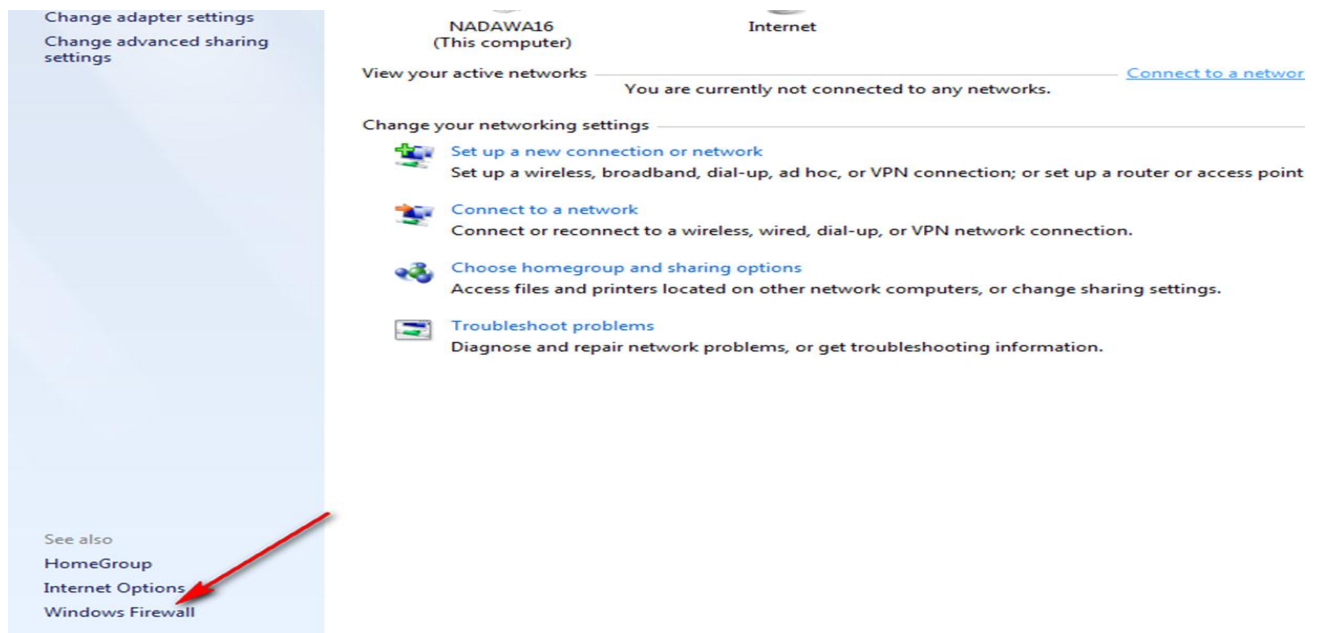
Change adapter settings
Change advanced sharing settings

NADAWA16
(This computer)

Internet

View your active networks

Connect to a networ

You are currently not connected to any networks.

Change your networking settings

Set up a new connection or network
Set up a wireless, broadband, dial-up, ad hoc, or VPN connection; or set up a router or access point

Connect to a network
Connect or reconnect to a wireless, wired, dial-up, or VPN network connection.

Choose homegroup and sharing options
Access files and printers located on other network computers, or change sharing settings.

Troubleshoot problems
Diagnose and repair network problems, or get troubleshooting information.

See also
HomeGroup
Internet Options
Windows Firewall